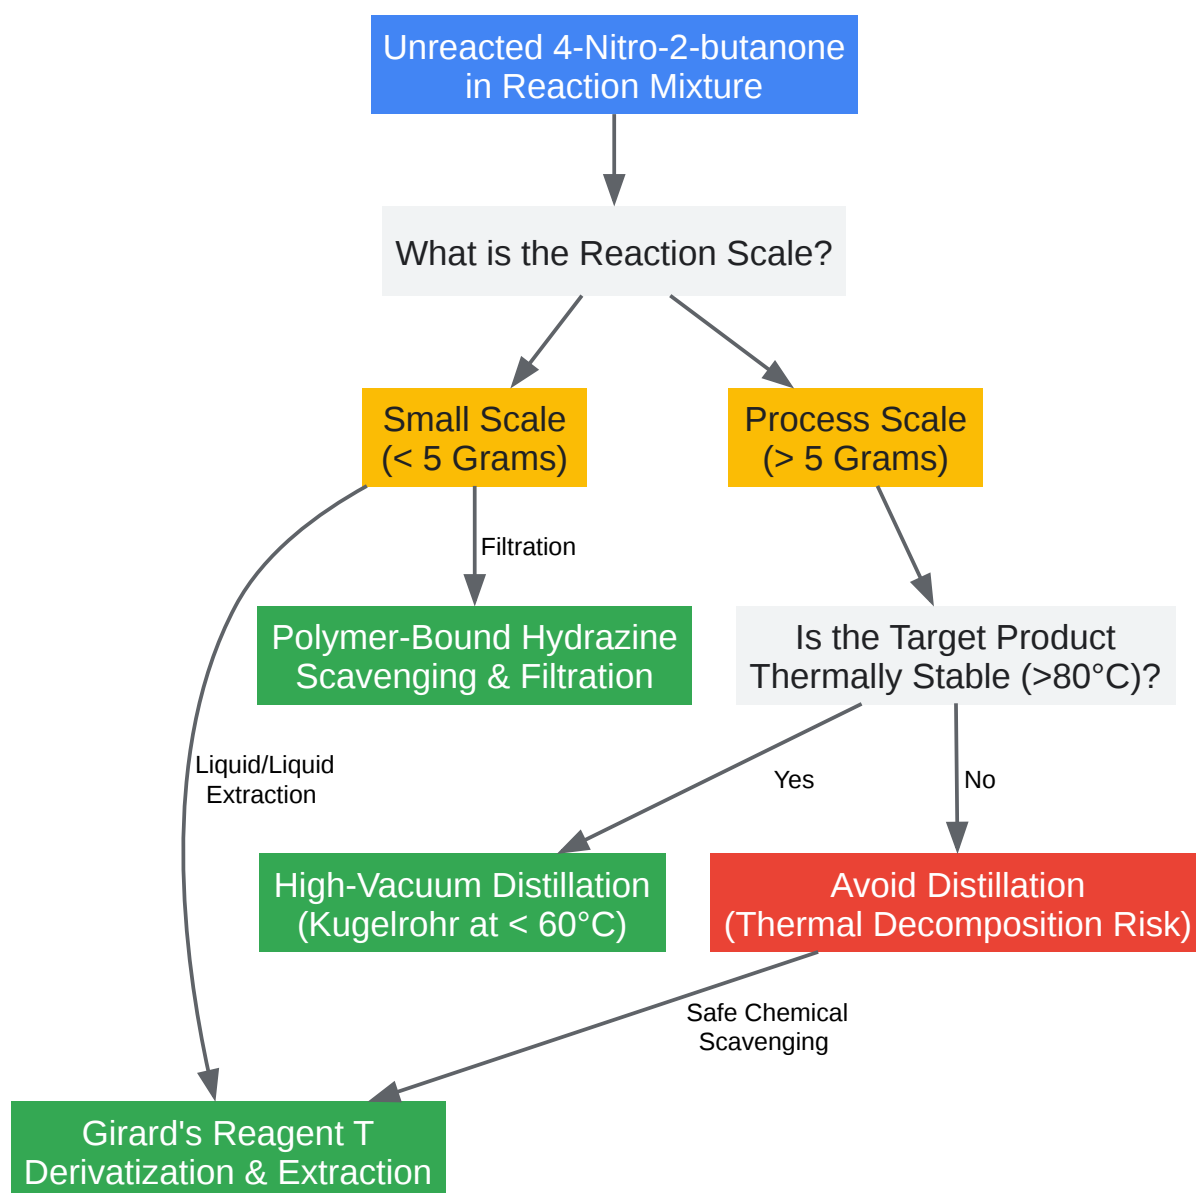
Unreacted 4-Nitro-2-butanone in Reaction Mixture

What is the Reaction Scale?

Small Scale (< 5 Grams)

Process Scale (> 5 Grams)

Filtration

Polymer-Bound Hydrazine Scavenging & Filtration

Is the Target Product Thermally Stable (>80°C)?

Liquid/Liquid Extraction

Yes

No

High-Vacuum Distillation (Kugelrohr at < 60°C)

Avoid Distillation (Thermal Decomposition Risk)

Safe Chemical Scavenging

Girard's Reagent T Derivatization & Extraction